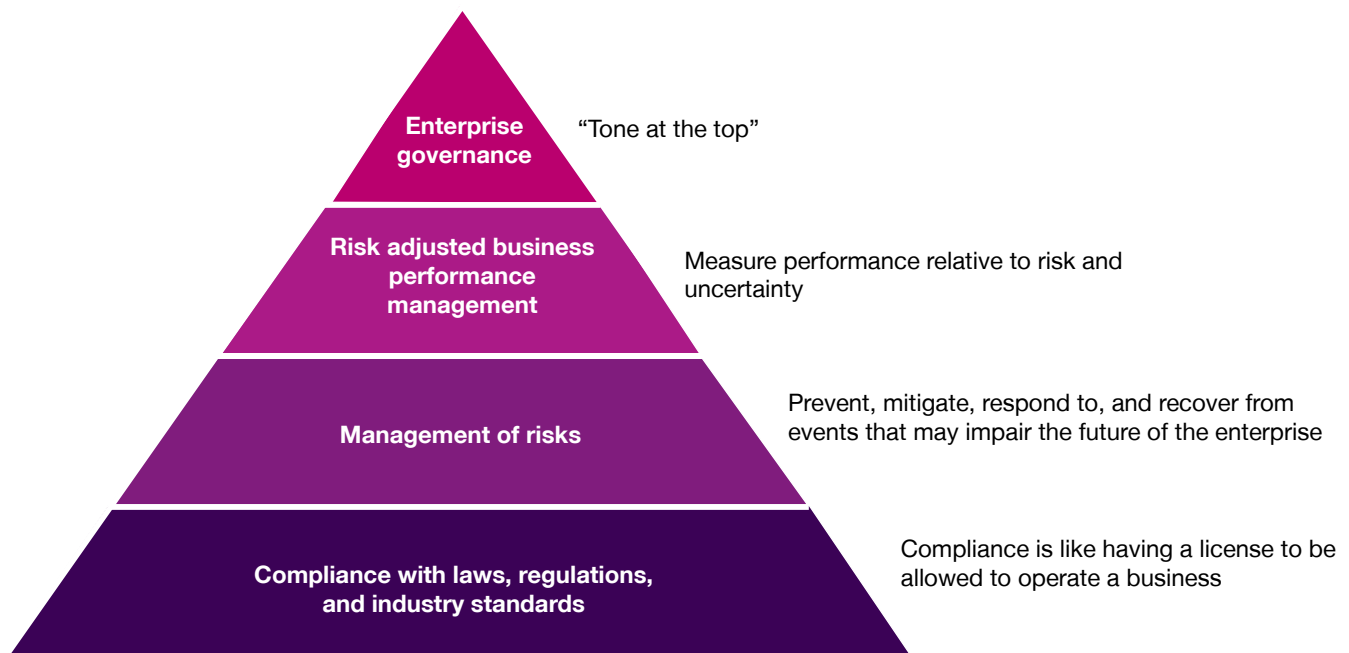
Enterprise governance

"Tone at the top"

Risk adjusted business performance management

Measure performance relative to risk and uncertainty

Management of risks

Prevent, mitigate, respond to, and recover from events that may impair the future of the enterprise

Compliance with laws, regulations, and industry standards

Compliance is like having a license to be allowed to operate a business